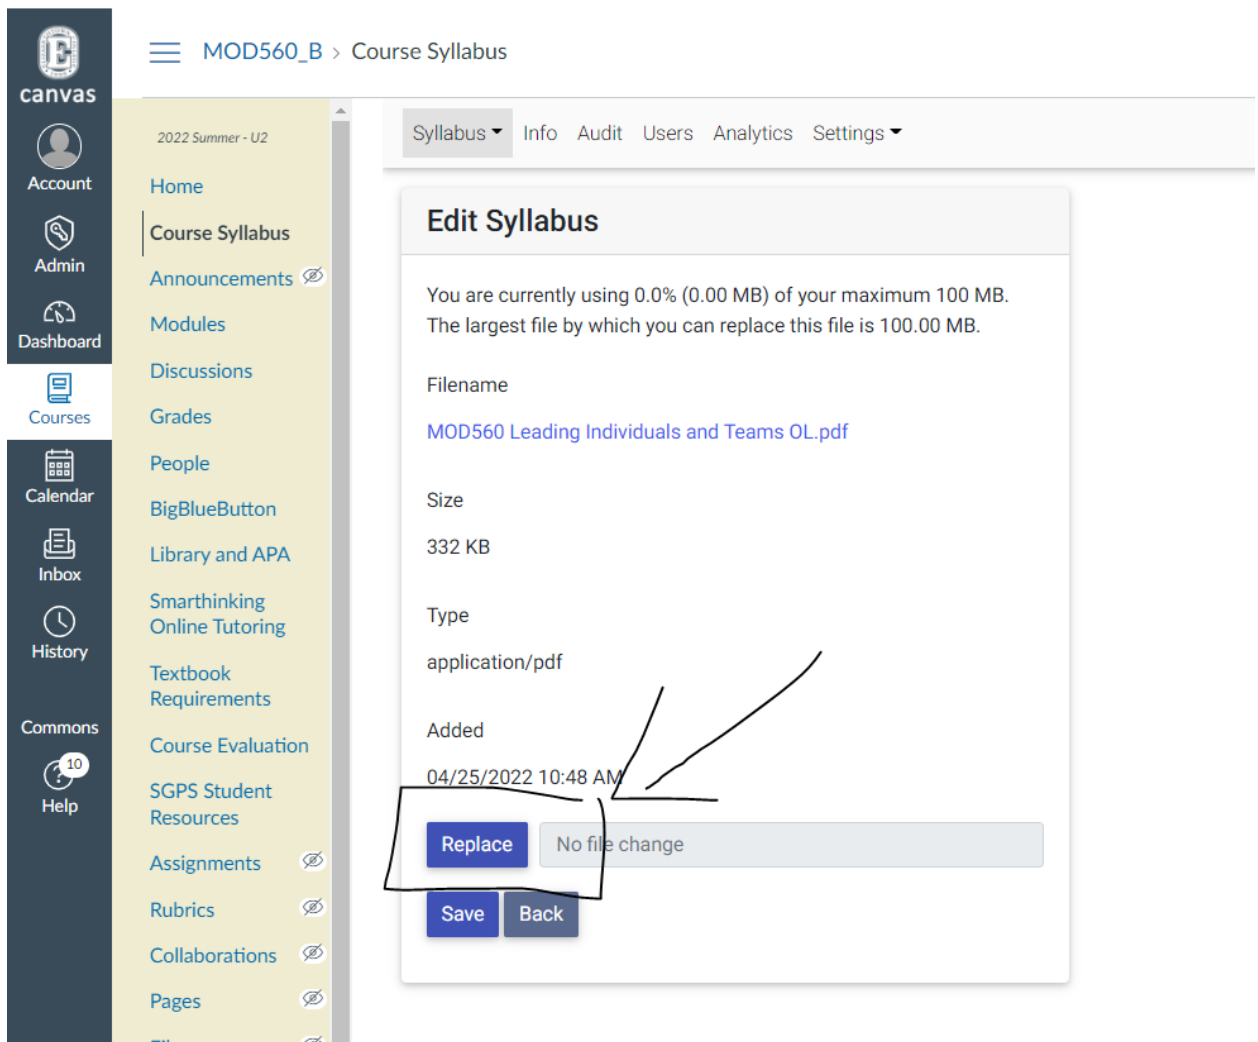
canvas
Account
Admin
Dashboard
Courses
Calendar
Inbox
History
Commons
10
Help

MOD560_B › Course Syllabus

2022 Summer - U2
Home
Course Syllabus
Announcements
Modules
Discussions
Grades
People
BigBlueButton
Library and APA
Smarthinking Online Tutoring
Textbook Requirements
Course Evaluation
SGPS Student Resources
Assignments
Rubrics
Collaborations
Pages

Syllabus Info Audit Users Analytics Settings

Edit Syllabus

You are currently using 0.0% (0.00 MB) of your maximum 100 MB.
The largest file by which you can replace this file is 100.00 MB.

Filename

MOD560 Leading Individuals and Teams OL.pdf

Size

332 KB

Type

application/pdf

Added

04/25/2022 10:48 AM

Replace No file change

Save Back